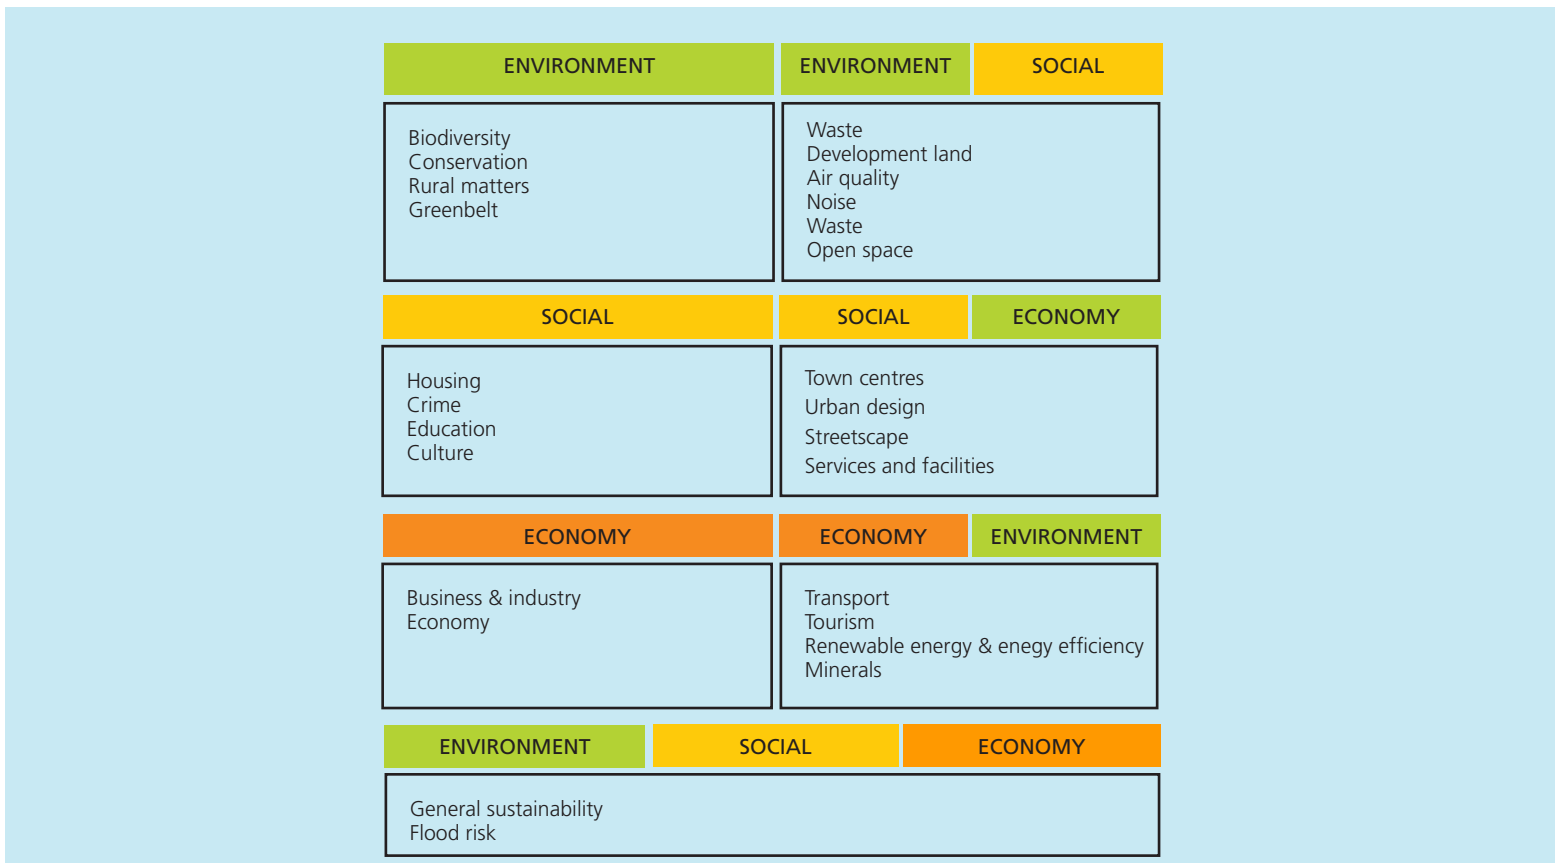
ENVIRONMENT

Biodiversity
Conservation
Rural matters
Greenbelt

ENVIRONMENT SOCIAL

Waste
Development land
Air quality
Noise
Waste
Open space

SOCIAL

Housing
Crime
Education
Culture

SOCIAL ECONOMY

Town centres
Urban design
Streetscape
Services and facilities

ECONOMY

Business & industry
Economy

ECONOMY ENVIRONMENT

Transport
Tourism
Renewable energy & enegy efficiency
Minerals

ENVIRONMENT SOCIAL ECONOMY

General sustainability
Flood risk